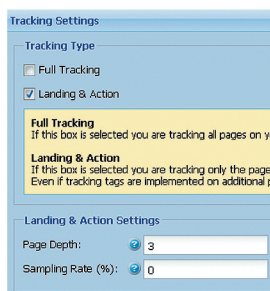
Tracking Settings

Tracking Type

Full Tracking

Landing & Action

Full Tracking
If this box is selected you are tracking all pages on y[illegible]

Landing & Action
If this box is selected you are tracking only the page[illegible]
Even if tracking tags are implemented on additional p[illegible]

Landing & Action Settings

Page Depth: 3

Sampling Rate (%): 0